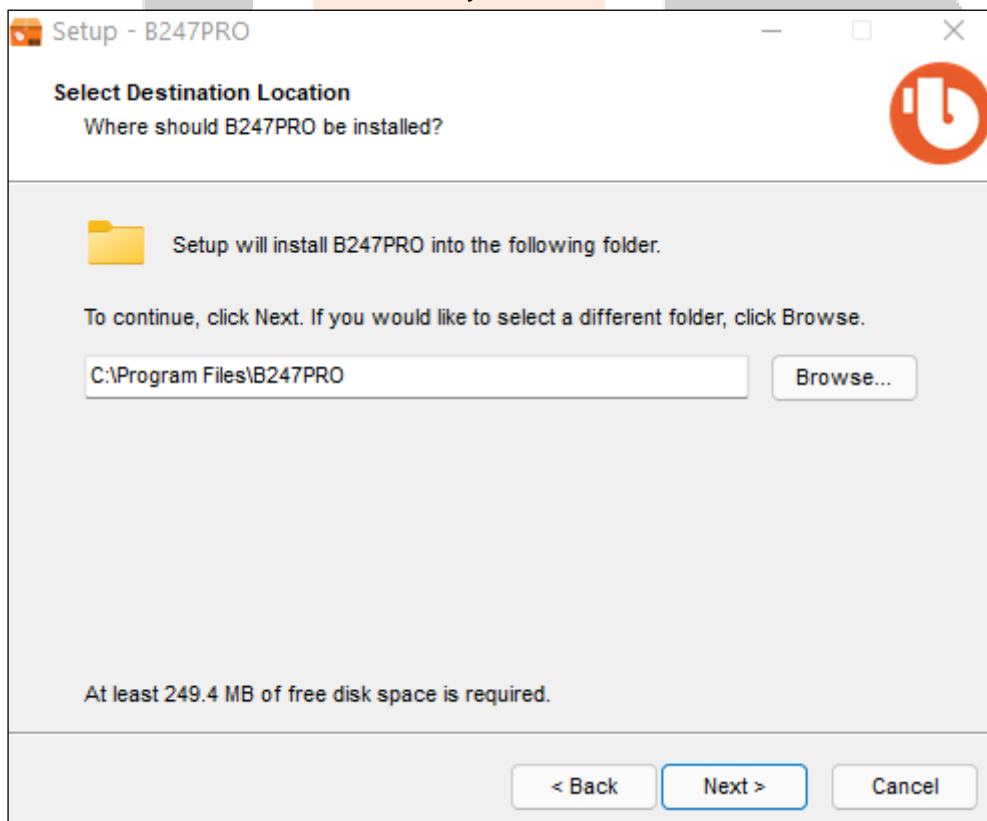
Setup - B247PRO

Select Destination Location
Where should B247PRO be installed?

Setup will install B247PRO into the following folder.

To continue, click Next. If you would like to select a different folder, click Browse.

C:\Program Files\B247PRO

Browse...

At least 249.4 MB of free disk space is required.

< Back

Next >

Cancel